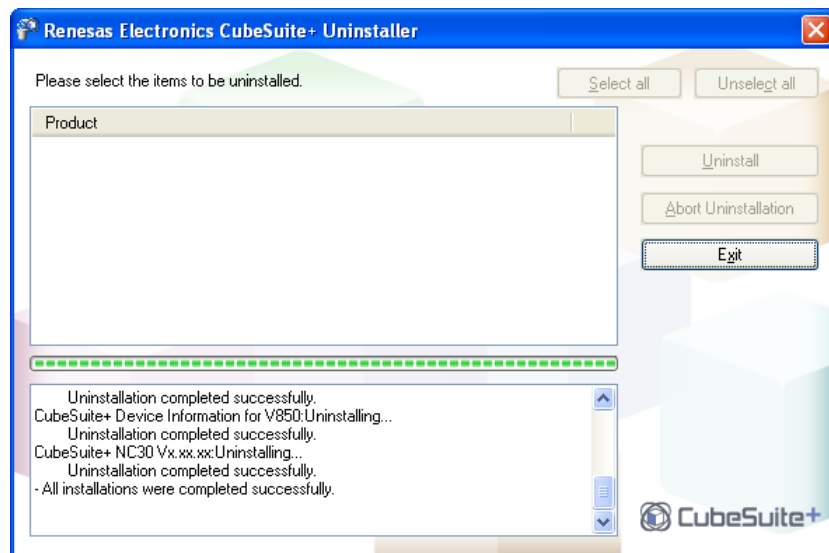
Renesas Electronics CubeSuite+ Uninstaller

Please select the items to be uninstalled.

Select all

Unselect all

Product

Uninstall

Abort Uninstallation

Exit

Uninstallation completed successfully.
CubeSuite+ Device Information for V850:Uninstalling...
Uninstallation completed successfully.
CubeSuite+ NC30 Vx.xx.xx:Uninstalling...
Uninstallation completed successfully.
- All installations were completed successfully.

CubeSuite+